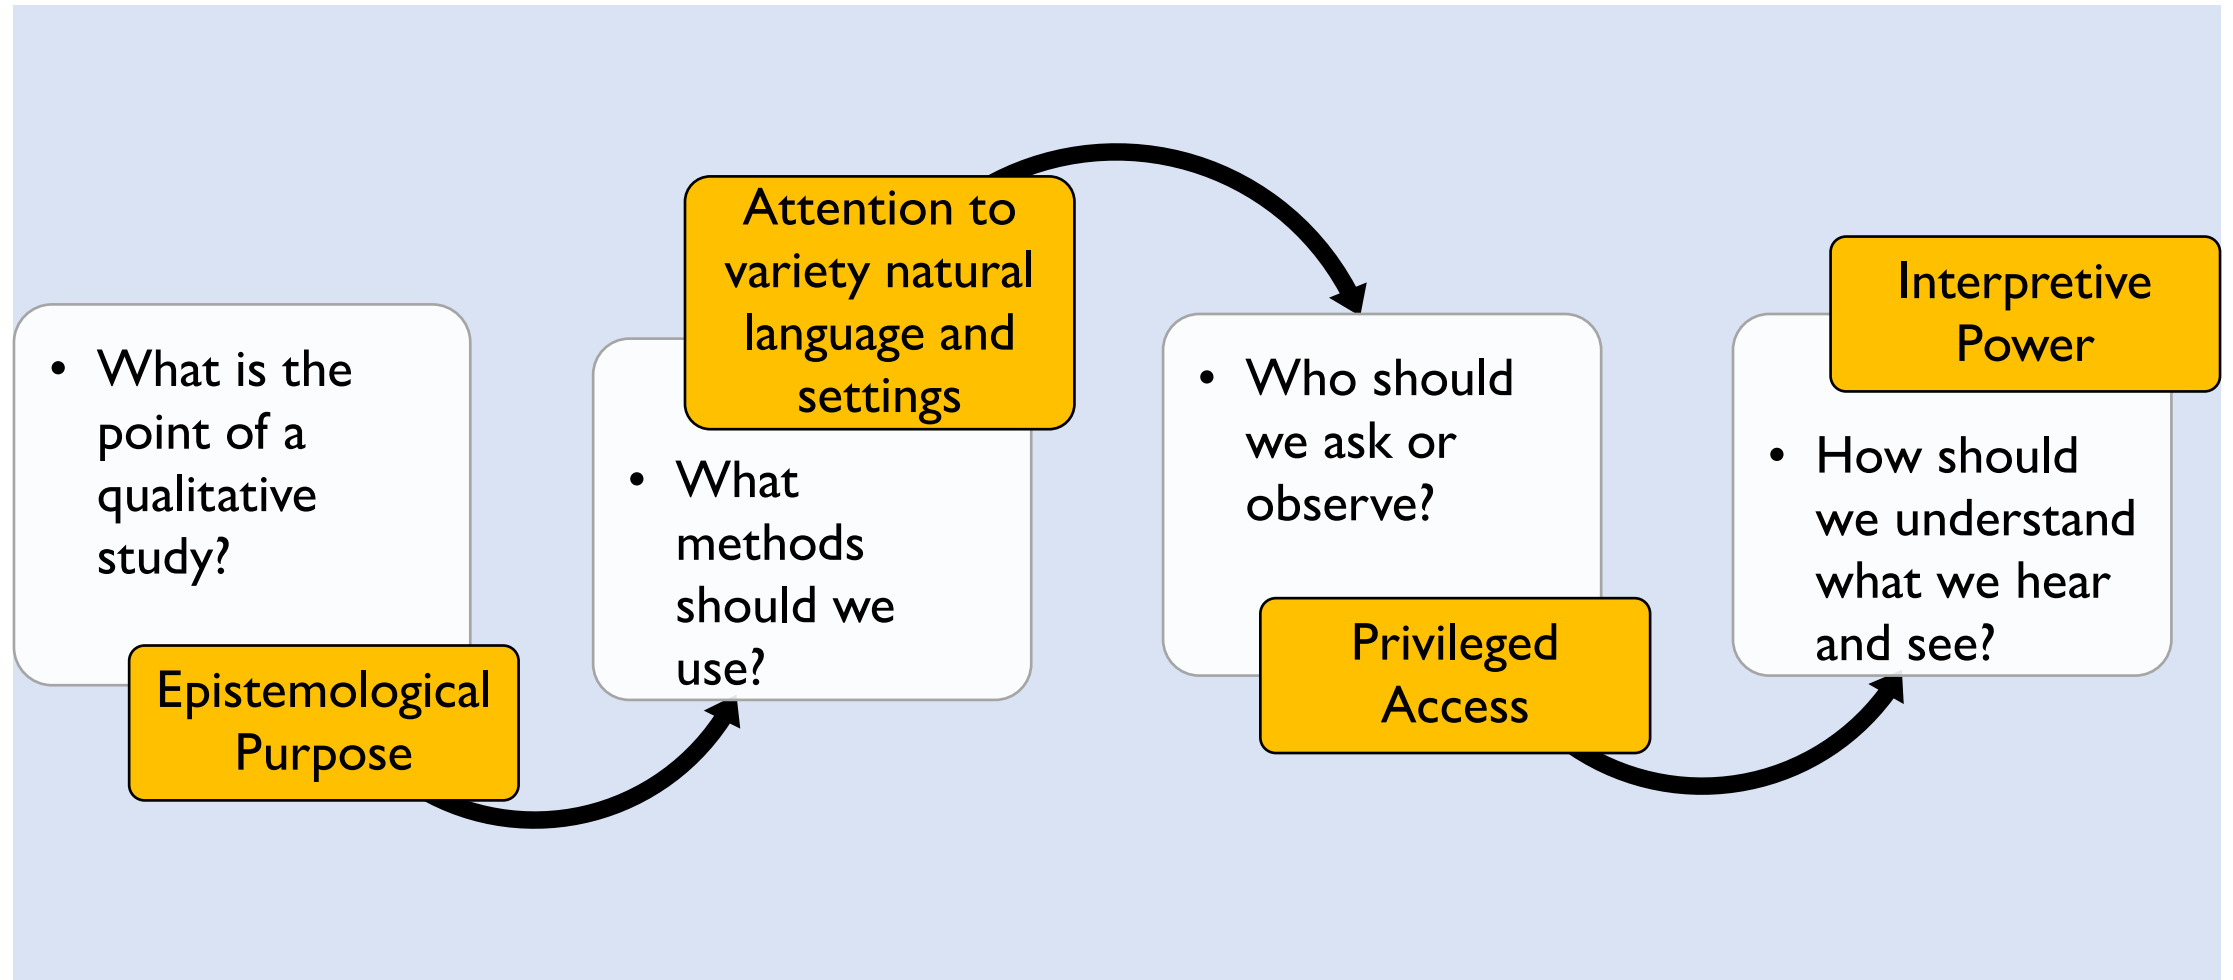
• What is the point of a qualitative study?

Epistemological Purpose

Attention to variety natural language and settings

• What methods should we use?

• Who should we ask or observe?

Privileged Access

Interpretive Power

• How should we understand what we hear and see?